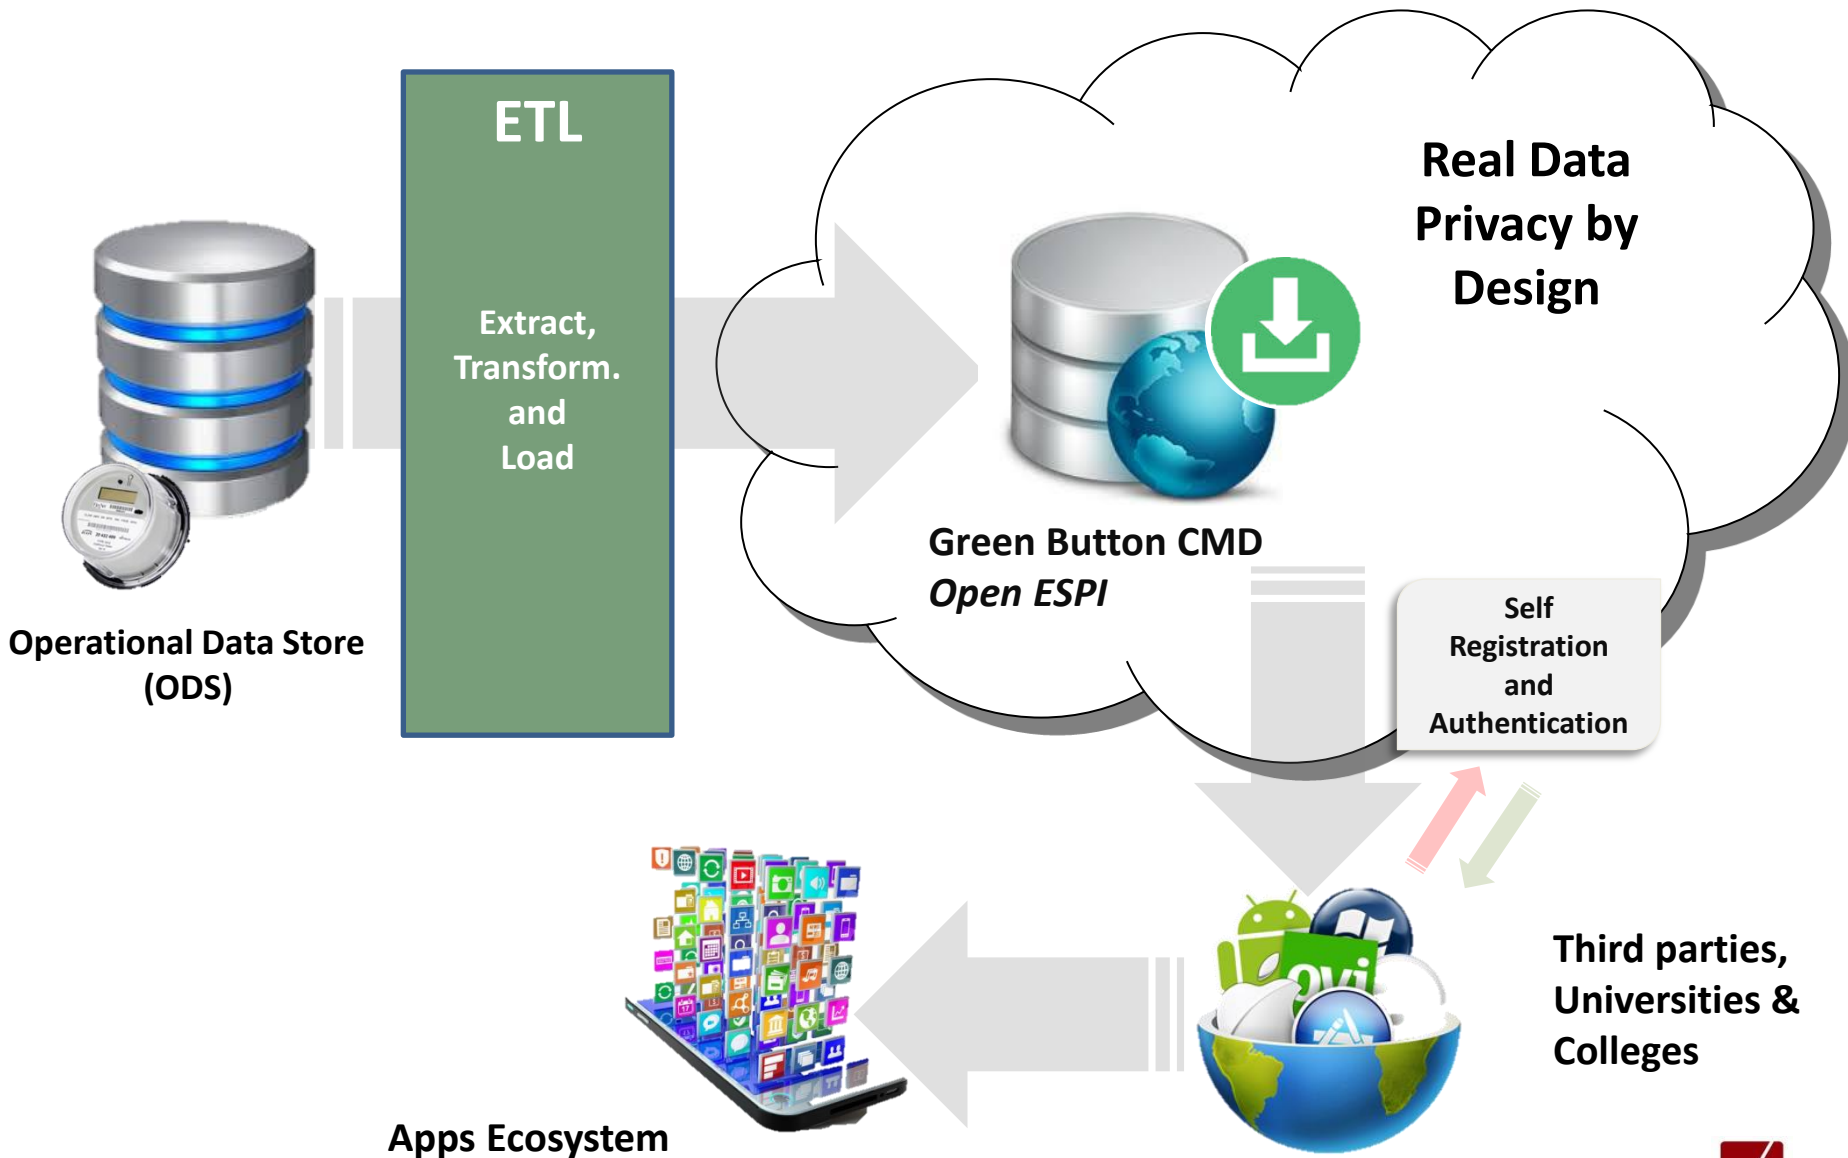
ETL

Extract, Transform. and Load

Real Data Privacy by Design

Green Button CMD
*Open ESPI*

Self Registration and Authentication

Operational Data Store (ODS)

ovi

Third parties, Universities & Colleges

Apps Ecosystem